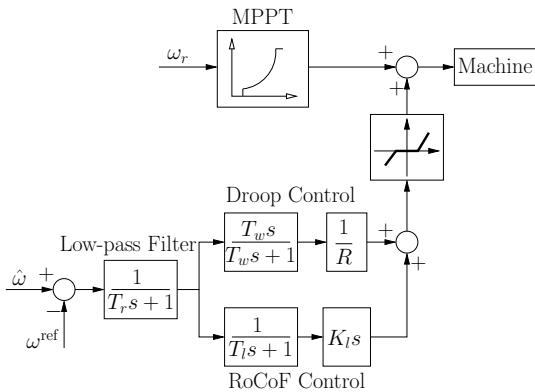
MPPT

$\omega_r$

+

+

Machine

Droop Control

Low-pass Filter

$\frac{T_w s}{T_w s+1}$

$\frac{1}{R}$

+

+

$\hat{\omega}$ +

−

$\frac{1}{T_r s+1}$

$\omega^{\mathrm{ref}}$

$\frac{1}{T_l s+1}$

$K_l s$

RoCoF Control